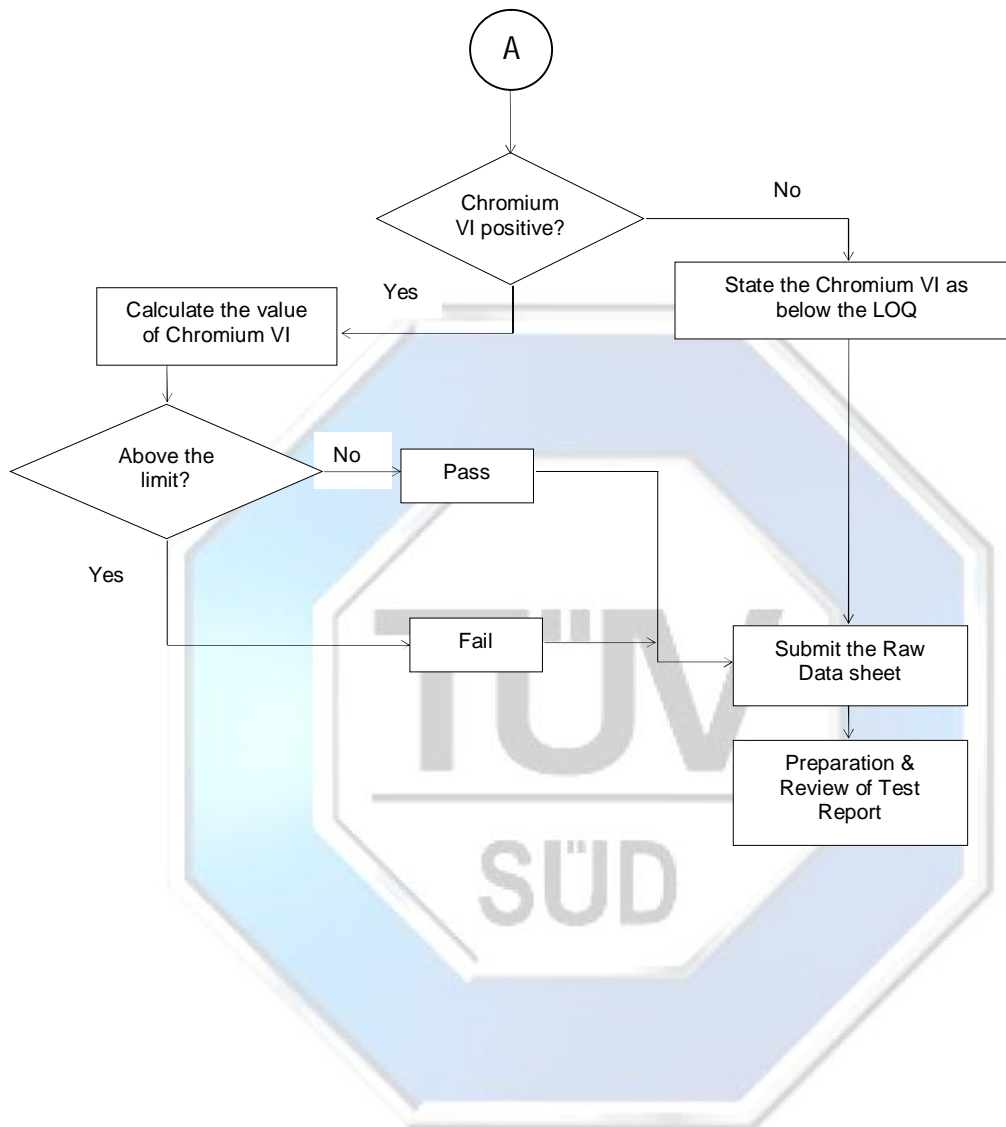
A

Chromium VI positive?

No

Yes

State the Chromium VI as below the LOQ

Calculate the value of Chromium VI

Above the limit?

No

Pass

Yes

Fail

Submit the Raw Data sheet

Preparation & Review of Test Report

TÜV SÜD